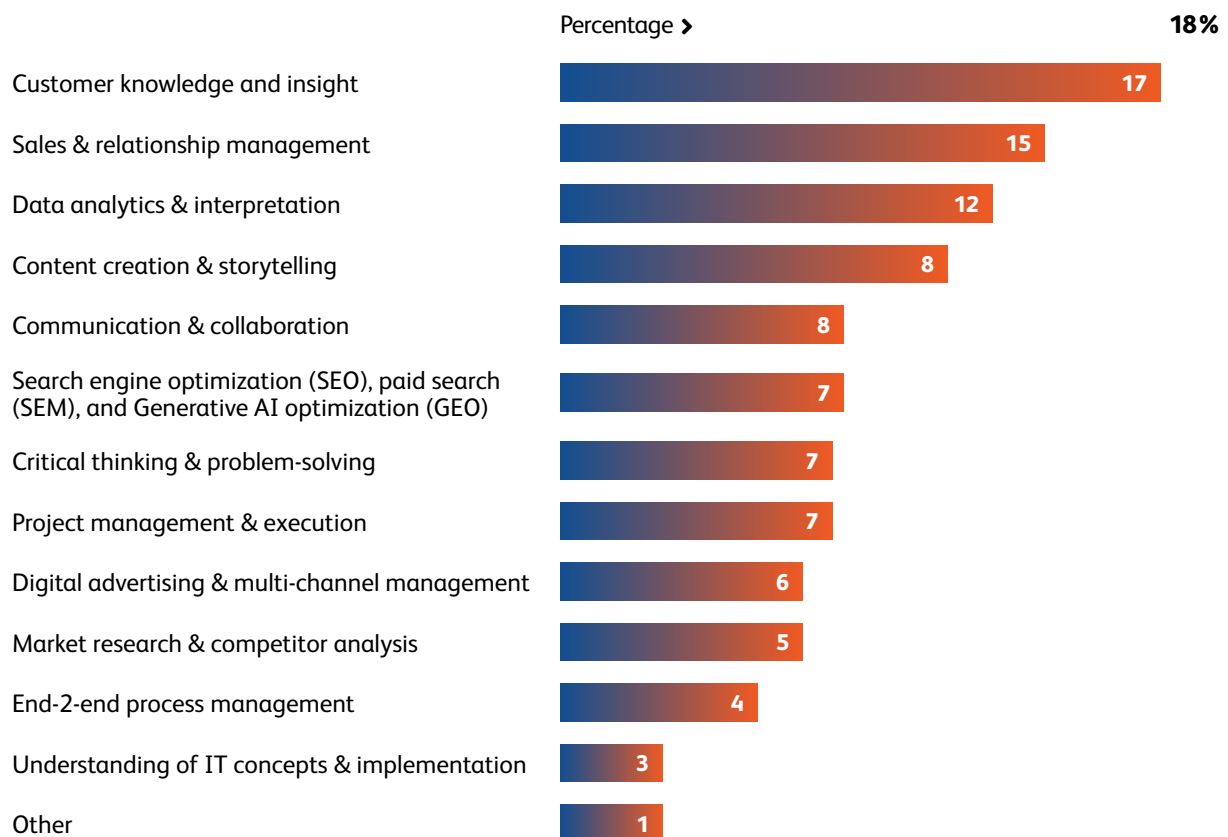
Percentage > 18%

| | |
|---|---|
| Customer knowledge and insight | 17 |
| Sales & relationship management | 15 |
| Data analytics & interpretation | 12 |
| Content creation & storytelling | 8 |
| Communication & collaboration | 8 |
| Search engine optimization (SEO), paid search (SEM), and Generative AI optimization (GEO) | 7 |
| Critical thinking & problem-solving | 7 |
| Project management & execution | 7 |
| Digital advertising & multi-channel management | 6 |
| Market research & competitor analysis | 5 |
| End-2-end process management | 4 |
| Understanding of IT concepts & implementation | 3 |
| Other | 1 |